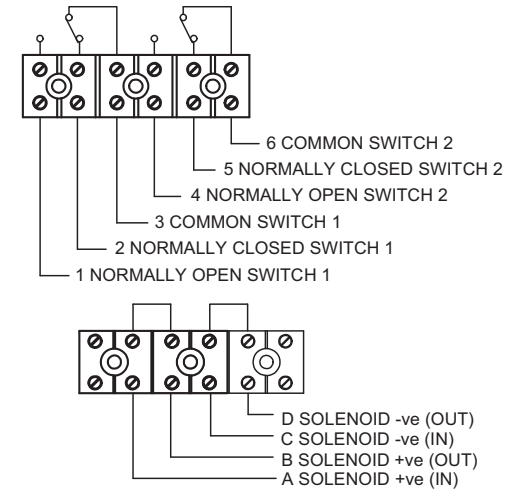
6 COMMON SWITCH 2
5 NORMALLY CLOSED SWITCH 2
4 NORMALLY OPEN SWITCH 2
3 COMMON SWITCH 1
2 NORMALLY CLOSED SWITCH 1
1 NORMALLY OPEN SWITCH 1

D SOLENOID -ve (OUT)
C SOLENOID -ve (IN)
B SOLENOID +ve (OUT)
A SOLENOID +ve (IN)